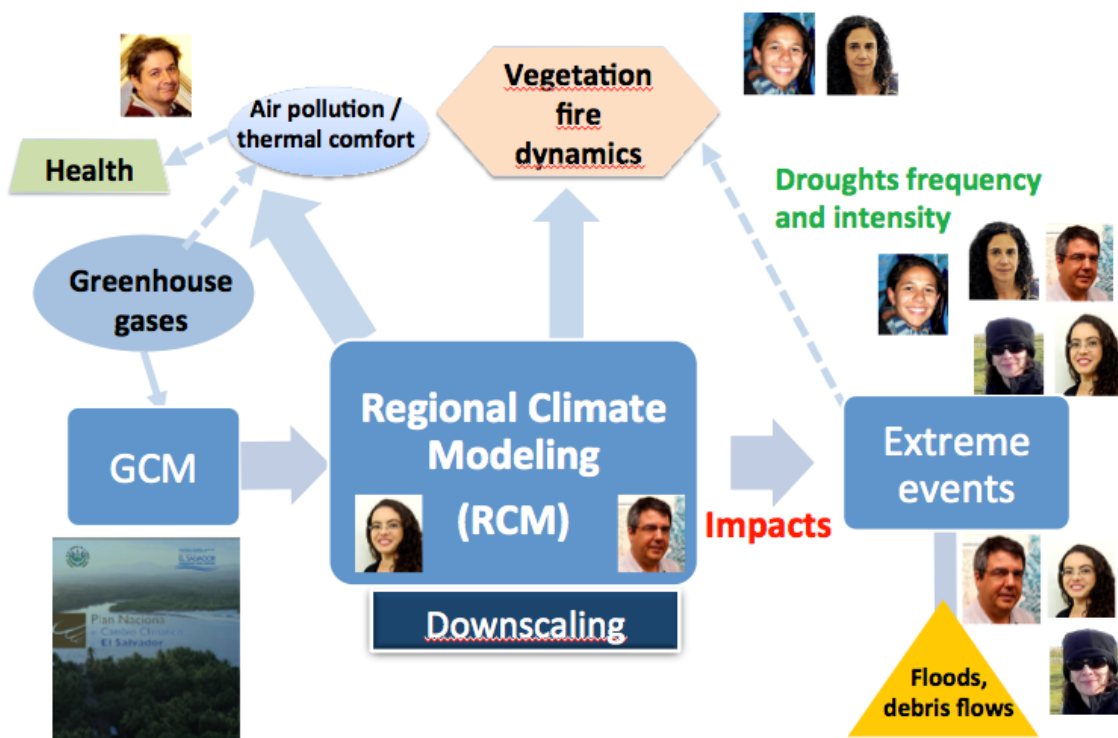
Vegetation fire dynamics

Air pollution / thermal comfort

Health

Droughts frequency and intensity

Greenhouse gases

GCM

Regional Climate Modeling (RCM)

Impacts

Extreme events

Downscaling

Plan Nacional de Cambio Climático El Salvador

Floods, debris flows